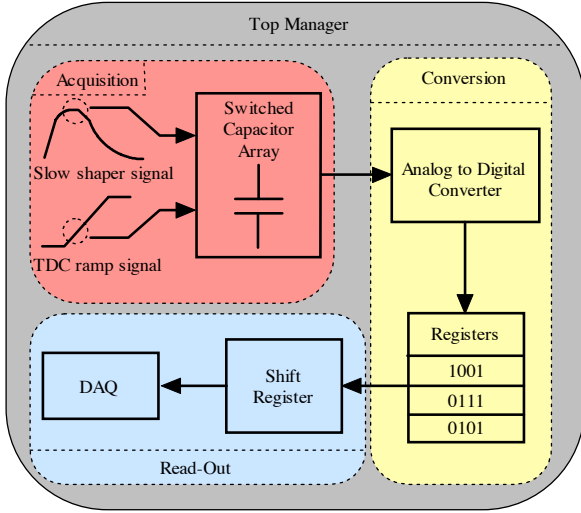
Top Manager

Acquisition

Slow shaper signal

TDC ramp signal

Switched Capacitor Array

Conversion

Analog to Digital Converter

Registers

| Registers |
|---|
| 1001 |
| 0111 |
| 0101 |

DAQ

Shift Register

Read-Out